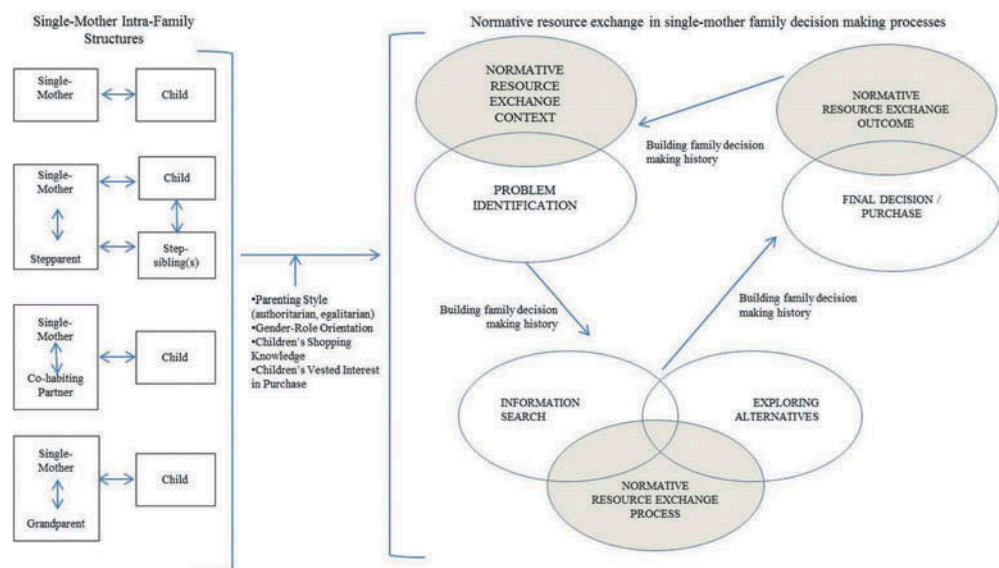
Single-Mother Intra-Family Structures

Single-Mother

Child

Single-Mother

Child

Stepparent

Step-sibling(s)

Single-Mother

Co-habiting Partner

Child

Single-Mother

Grandparent

Child

•Parenting Style (authoritarian, egalitarian)
•Gender-Role Orientation
•Children's Shopping Knowledge
•Children's Vested Interest in Purchase

Normative resource exchange in single-mother family decision making processes

NORMATIVE RESOURCE EXCHANGE CONTEXT

PROBLEM IDENTIFICATION

Building family decision making history

NORMATIVE RESOURCE EXCHANGE OUTCOME

FINAL DECISION / PURCHASE

Building family decision making history

Building family decision making history

INFORMATION SEARCH

EXPLORING ALTERNATIVES

NORMATIVE RESOURCE EXCHANGE PROCESS